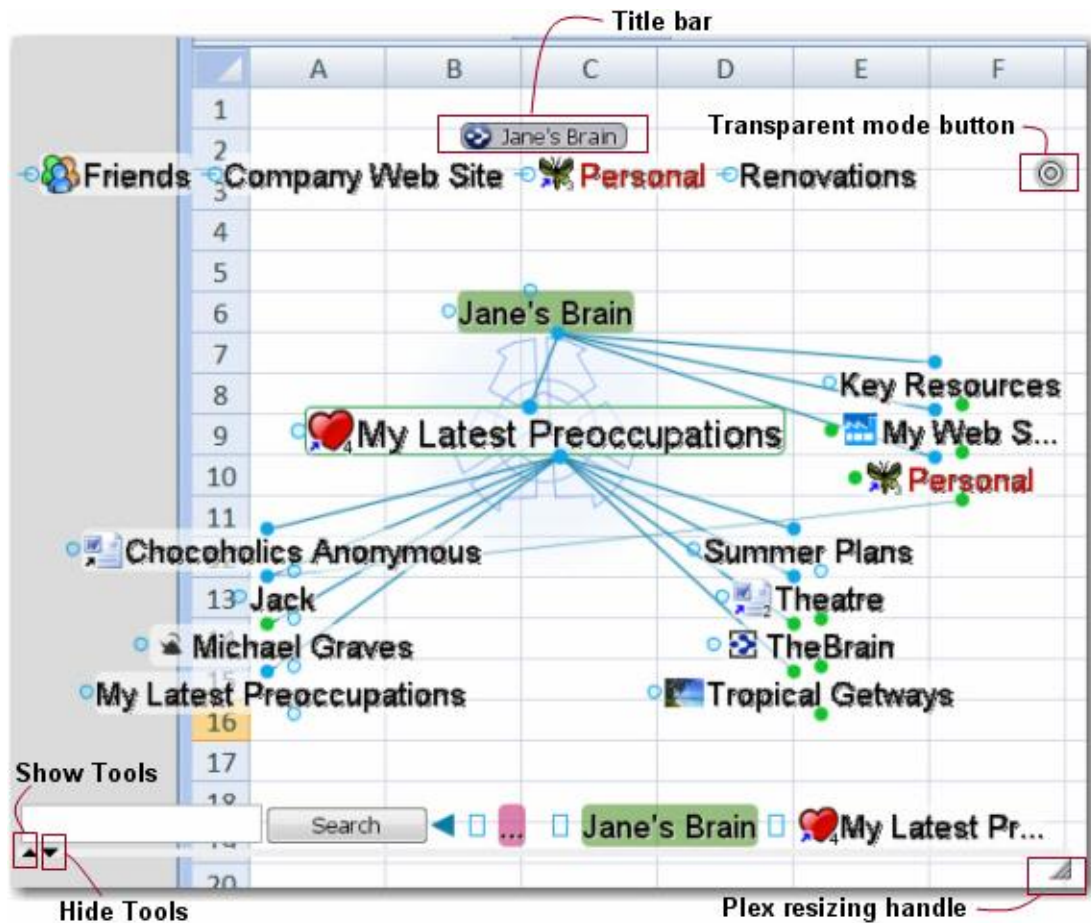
Title bar

| A | B | C | D | E | F |
|---|---|---|---|---|---|

1
2
3
4
5
6
7
8
9
10
11
13
16
17
20

Jane's Brain

Transparent mode button

Friends Company Web Site Personal Renovations

Jane's Brain

Key Resources

My Latest Preoccupations

My Web S...

Personal

Chocoholics Anonymous

Summer Plans

Jack

Theatre

Michael Graves

TheBrain

My Latest Preoccupations

Tropical Getways

Show Tools

Search ... Jane's Brain My Latest Pr...

Hide Tools

Plex resizing handle